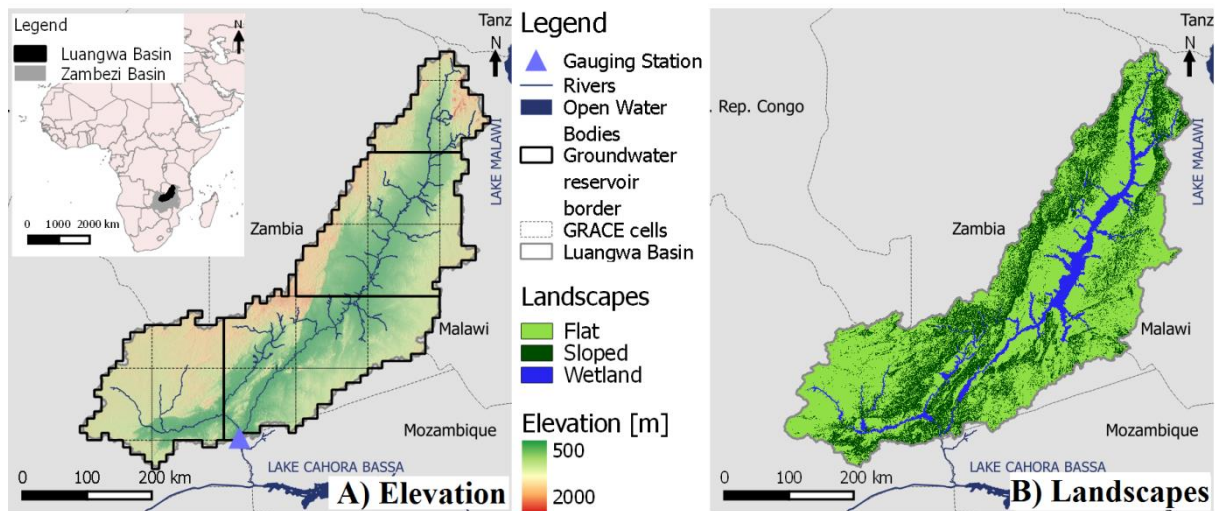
Legend
Luangwa Basin
Zambezi Basin
N
0 1000 2000 km

Tanz
N
Zambia
Malawi
LAKE MALAWI
Mozambique
LAKE CAHORA BASSA
0 100 200 km
A) Elevation

Legend
Gauging Station
Rivers
Open Water Bodies
Groundwater reservoir border
GRACE cells
Luangwa Basin

Landscapes
Flat
Sloped
Wetland

Elevation [m]
500
2000

Tanz
N
Rep. Congo
Zambia
Malawi
LAKE MALAWI
Mozambique
LAKE CAHORA BASSA
0 100 200 km
B) Landscapes